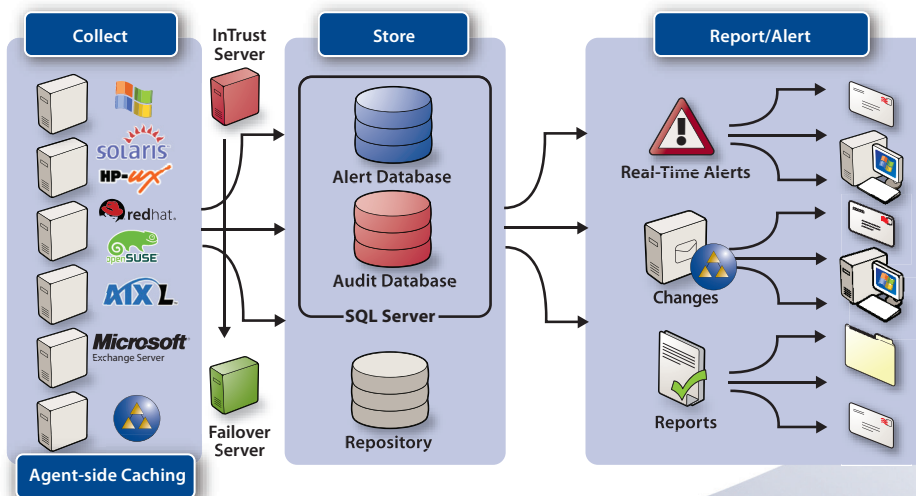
Collect

InTrust Server

Store

Report/Alert

solaris

HP-UX

redhat.

openSUSE

AIX L

Microsoft Exchange Server

Agent-side Caching

Failover Server

Alert Database

Audit Database

SQL Server

Repository

Real-Time Alerts

Changes

Reports